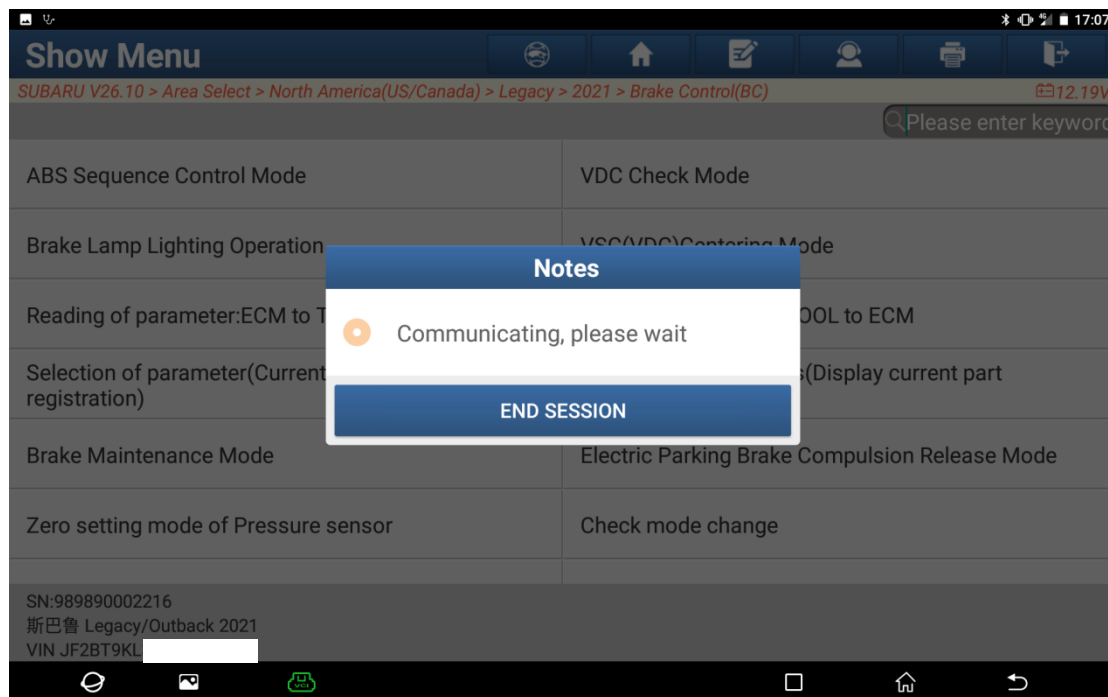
17:07

Show Menu

SUBARU V26.10 > Area Select > North America(US/Canada) > Legacy > 2021 > Brake Control(BC)

12.19V

Please enter keyword

ABS Sequence Control Mode

VDC Check Mode

Brake Lamp Lighting Operation

VSC(VDC)Centering Mode

Reading of parameter:ECM to T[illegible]

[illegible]OOL to ECM

Selection of parameter(Current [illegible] registration)

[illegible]s(Display current part

Notes

Communicating, please wait

END SESSION

Brake Maintenance Mode

Electric Parking Brake Compulsion Release Mode

Zero setting mode of Pressure sensor

Check mode change

SN:989890002216
斯巴鲁 Legacy/Outback 2021
VIN JF2BT9KL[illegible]

VCI